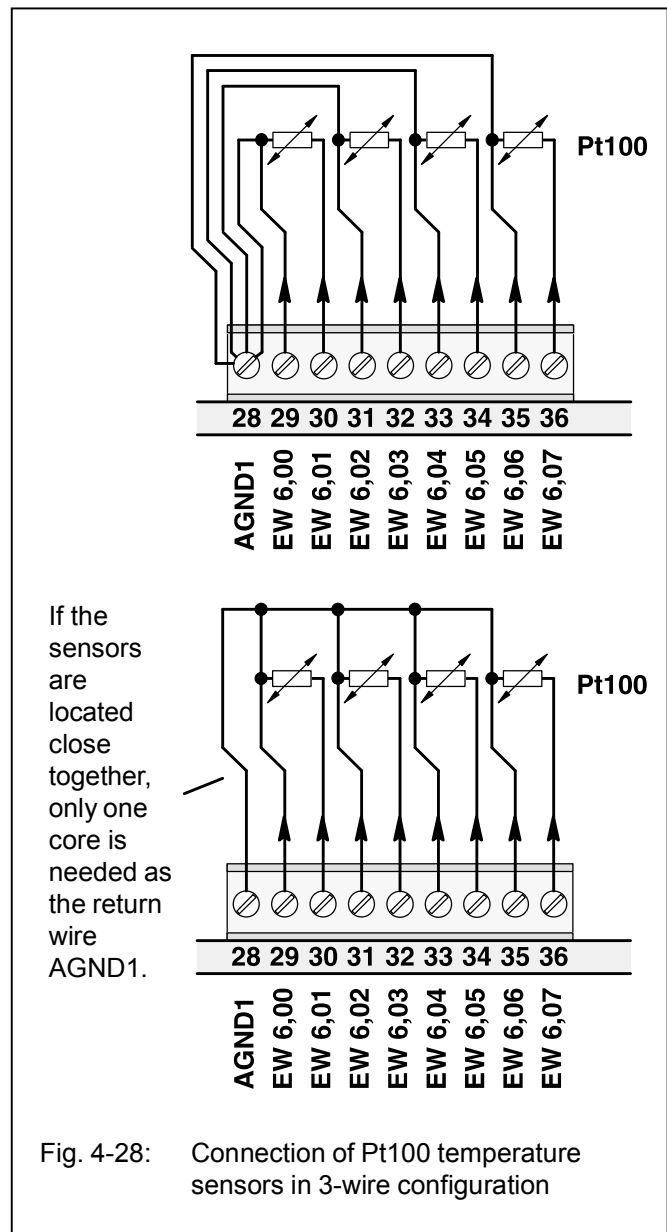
Pt100

28 29 30 31 32 33 34 35 36

AGND1
EW 6,00
EW 6,01
EW 6,02
EW 6,03
EW 6,04
EW 6,05
EW 6,06
EW 6,07

If the sensors are located close together, only one core is needed as the return wire AGND1.

Pt100

28 29 30 31 32 33 34 35 36

AGND1
EW 6,00
EW 6,01
EW 6,02
EW 6,03
EW 6,04
EW 6,05
EW 6,06
EW 6,07

Fig. 4-28: Connection of Pt100 temperature sensors in 3-wire configuration